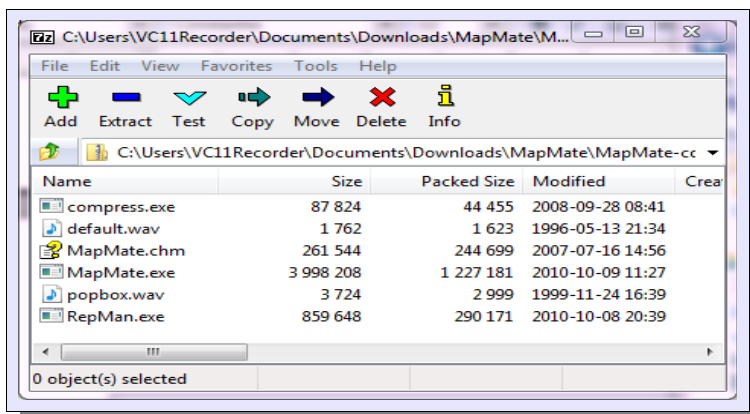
7z C:\Users\VC11Recorder\Documents\Downloads\MapMate\M...

File Edit View Favorites Tools Help

Add Extract Test Copy Move Delete Info

C:\Users\VC11Recorder\Documents\Downloads\MapMate\MapMate-cc

| Name | Size | Packed Size | Modified | Crea |
|---|---|---|---|---|
| compress.exe | 87 824 | 44 455 | 2008-09-28 08:41 | |
| default.wav | 1 762 | 1 623 | 1996-05-13 21:34 | |
| MapMate.chm | 261 544 | 244 699 | 2007-07-16 14:56 | |
| MapMate.exe | 3 998 208 | 1 227 181 | 2010-10-09 11:27 | |
| popbox.wav | 3 724 | 2 999 | 1999-11-24 16:39 | |
| RepMan.exe | 859 648 | 290 171 | 2010-10-08 20:39 | |

0 object(s) selected